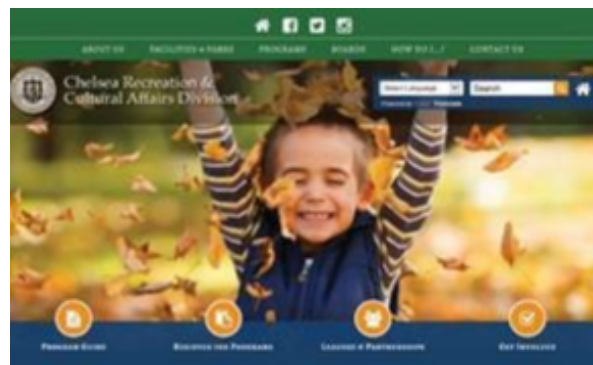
ABOUT US FACILITIES & PARKS PROGRAMS BOARDS HOW DO I...? CONTACT US

Chelsea Recreation & Cultural Affairs Division

Select Language

Search

Powered by Google Translate

Program Guide

Register for Programs

Leagues & Partnerships

Get Involved